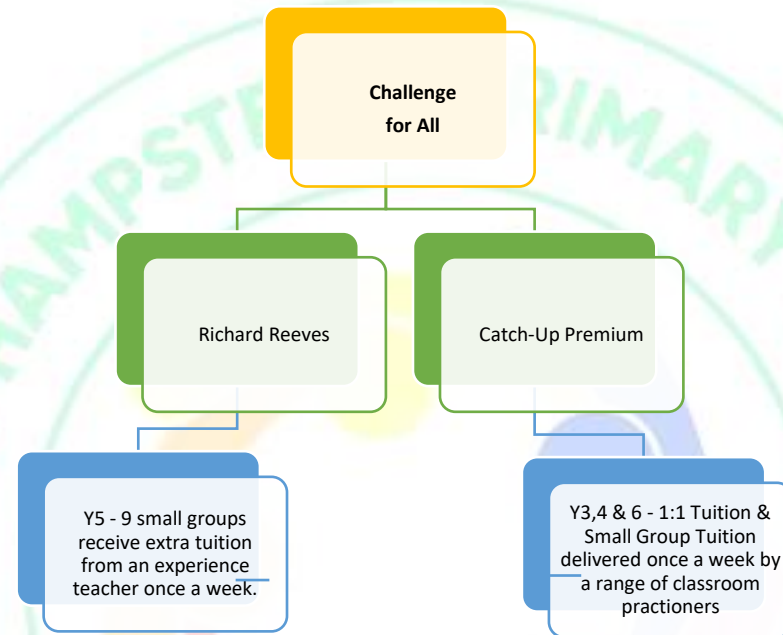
Challenge for All

Richard Reeves

Catch-Up Premium

Y5 - 9 small groups receive extra tuition from an experience teacher once a week.

Y3,4 & 6 - 1:1 Tuition & Small Group Tuition delivered once a week by a range of classroom practioners

AMPSTEAD PRIMARY